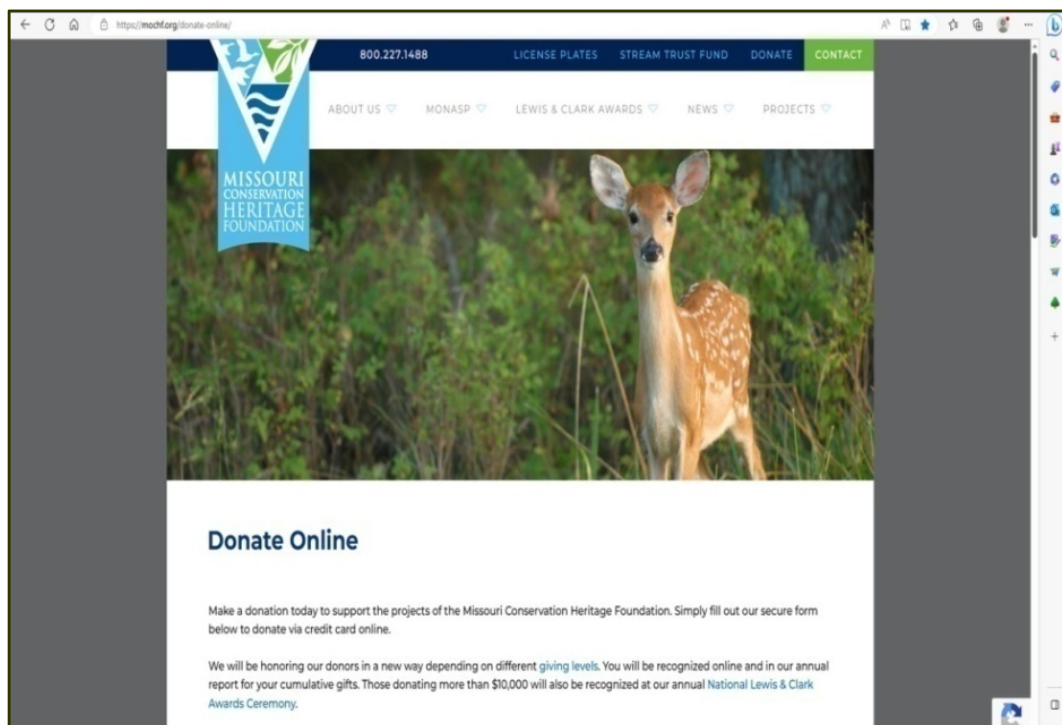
https://mochf.org/donate-online/

800.227.1488 LICENSE PLATES STREAM TRUST FUND DONATE CONTACT

MISSOURI CONSERVATION HERITAGE FOUNDATION

ABOUT US MONASP LEWIS & CLARK AWARDS NEWS PROJECTS

Donate Online

Make a donation today to support the projects of the Missouri Conservation Heritage Foundation. Simply fill out our secure form below to donate via credit card online.

We will be honoring our donors in a new way depending on different giving levels. You will be recognized online and in our annual report for your cumulative gifts. Those donating more than $10,000 will also be recognized at our annual National Lewis & Clark Awards Ceremony.